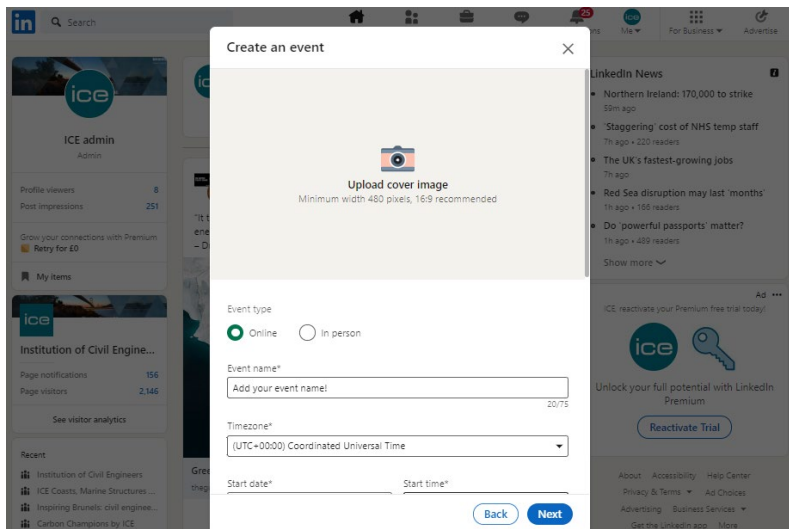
in Search

25

ns Me For Business Advertise

ice

ICE admin

Admin

Profile viewers 8

Post impressions 251

Grow your connections with Premium

Retry for £0

My items

ice

Institution of Civil Engine...

Page notifications 156

Page visitors 2,146

See visitor analytics

Recent

Institution of Civil Engineers

ICE Coasts, Marine Structures ...

Inspiring Brunels: civil enginee...

Carbon Champions by ICE

Create an event

Upload cover image

Minimum width 480 pixels, 16:9 recommended

Event type

Online In person

Event name*

Add your event name!

20/75

Timezone*

(UTC+00:00) Coordinated Universal Time

Start date* Start time*

Back Next

LinkedIn News

Northern Ireland: 170,000 to strike

59m ago

'Staggering' cost of NHS temp staff

7h ago • 220 readers

The UK's fastest-growing jobs

7h ago

Red Sea disruption may last 'months'

1h ago • 168 readers

Do 'powerful passports' matter?

1h ago • 489 readers

Show more

Ad

ICE, reactivate your Premium free trial today!

ice

Unlock your full potential with LinkedIn Premium

Reactivate Trial

About Accessibility Help Center

Privacy & Terms Ad Choices

Advertising Business Services

Get the LinkedIn app More